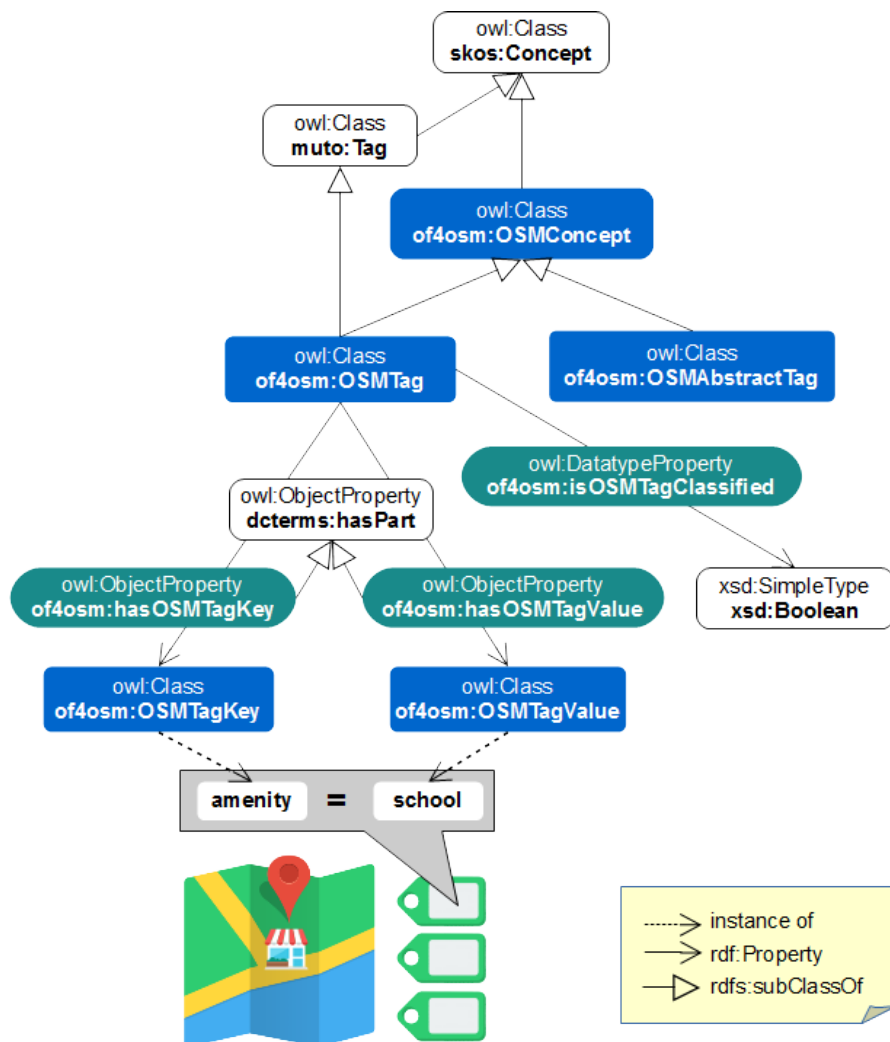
owl:Class
skos:Concept

owl:Class
muto:Tag

owl:Class
of4osm:OSMConcept

owl:Class
of4osm:OSMTag

owl:Class
of4osm:OSMAbstractTag

owl:DatatypeProperty
of4osm:isOSMTagClassified

owl:ObjectProperty
dcterms:hasPart

owl:ObjectProperty
of4osm:hasOSMTagKey

owl:ObjectProperty
of4osm:hasOSMTagValue

xsd:SimpleType
xsd:Boolean

owl:Class
of4osm:OSMTagKey

owl:Class
of4osm:OSMTagValue

amenity = school

instance of
rdf:Property
rdfs:subClassOf